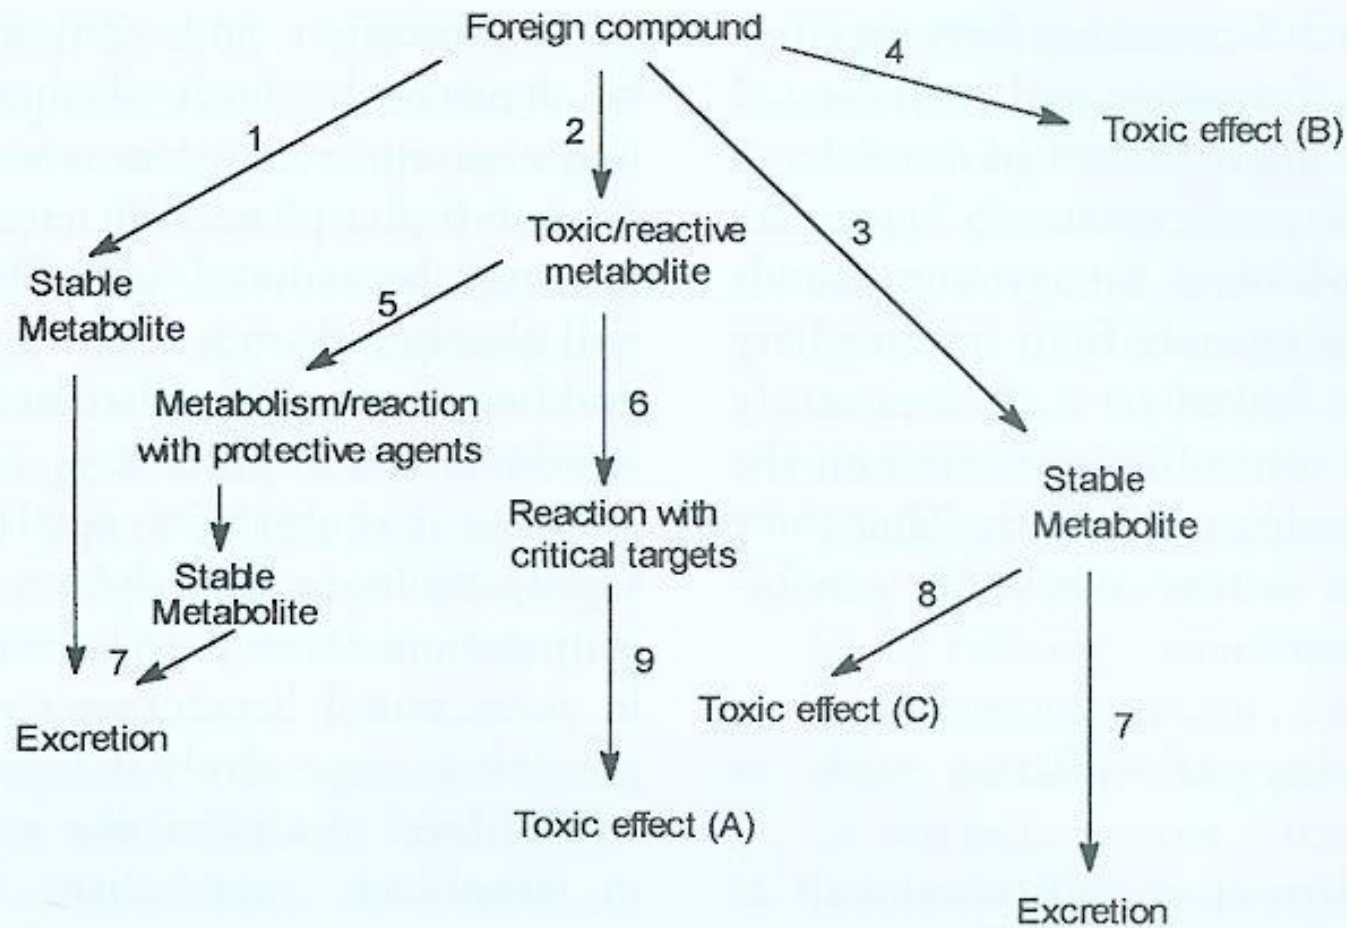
Foreign compound

1

2

4

Toxic effect (B)

Toxic/reactive metabolite

3

Stable Metabolite

5

Metabolism/reaction with protective agents

6

Stable Metabolite

Reaction with critical targets

Stable Metabolite

8

7

9

Toxic effect (C)

Excretion

7

Toxic effect (A)

Excretion